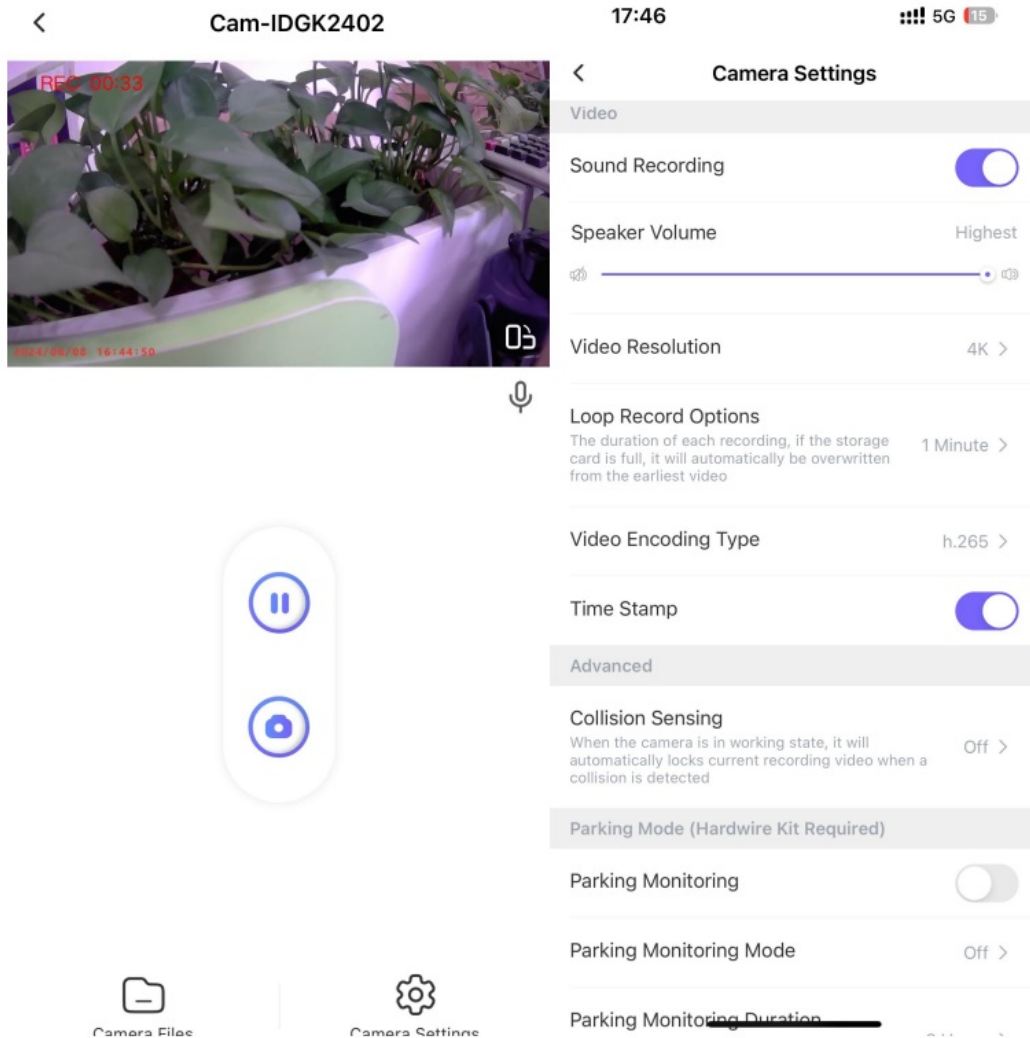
Cam-IDGK2402

REC 00:33

2024/06/08 16:44:50

Camera Files

Camera Settings

17:46

5G 15

Camera Settings

Video

Sound Recording

Speaker Volume

Highest

Video Resolution

4K

Loop Record Options

The duration of each recording, if the storage card is full, it will automatically be overwritten from the earliest video

1 Minute

Video Encoding Type

h.265

Time Stamp

Advanced

Collision Sensing

When the camera is in working state, it will automatically locks current recording video when a collision is detected

Off

Parking Mode (Hardwire Kit Required)

Parking Monitoring

Parking Monitoring Mode

Off

Parking Monitoring Duration

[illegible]